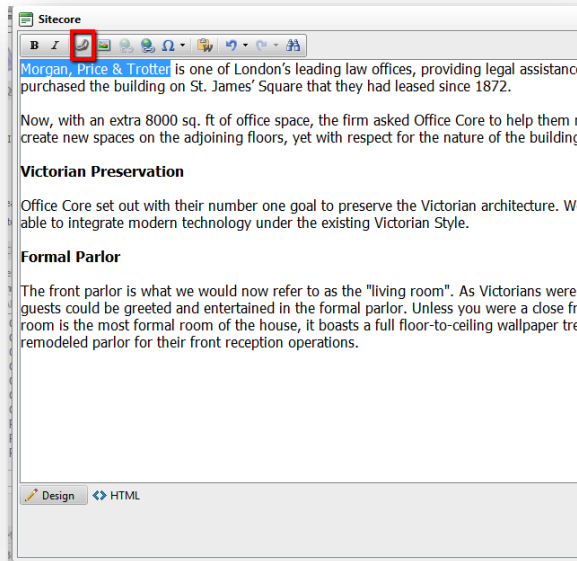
Sitecore

B I Ω

Morgan, Price & Trotter is one of London's leading law offices, providing legal assistanc purchased the building on St. James' Square that they had leased since 1872.

Now, with an extra 8000 sq. ft of office space, the firm asked Office Core to help them r create new spaces on the adjoining floors, yet with respect for the nature of the building

Victorian Preservation

Office Core set out with their number one goal to preserve the Victorian architecture. W able to integrate modern technology under the existing Victorian Style.

Formal Parlor

The front parlor is what we would now refer to as the "living room". As Victorians were guests could be greeted and entertained in the formal parlor. Unless you were a close fr room is the most formal room of the house, it boasts a full floor-to-ceiling wallpaper tre remodeled parlor for their front reception operations.

Design HTML